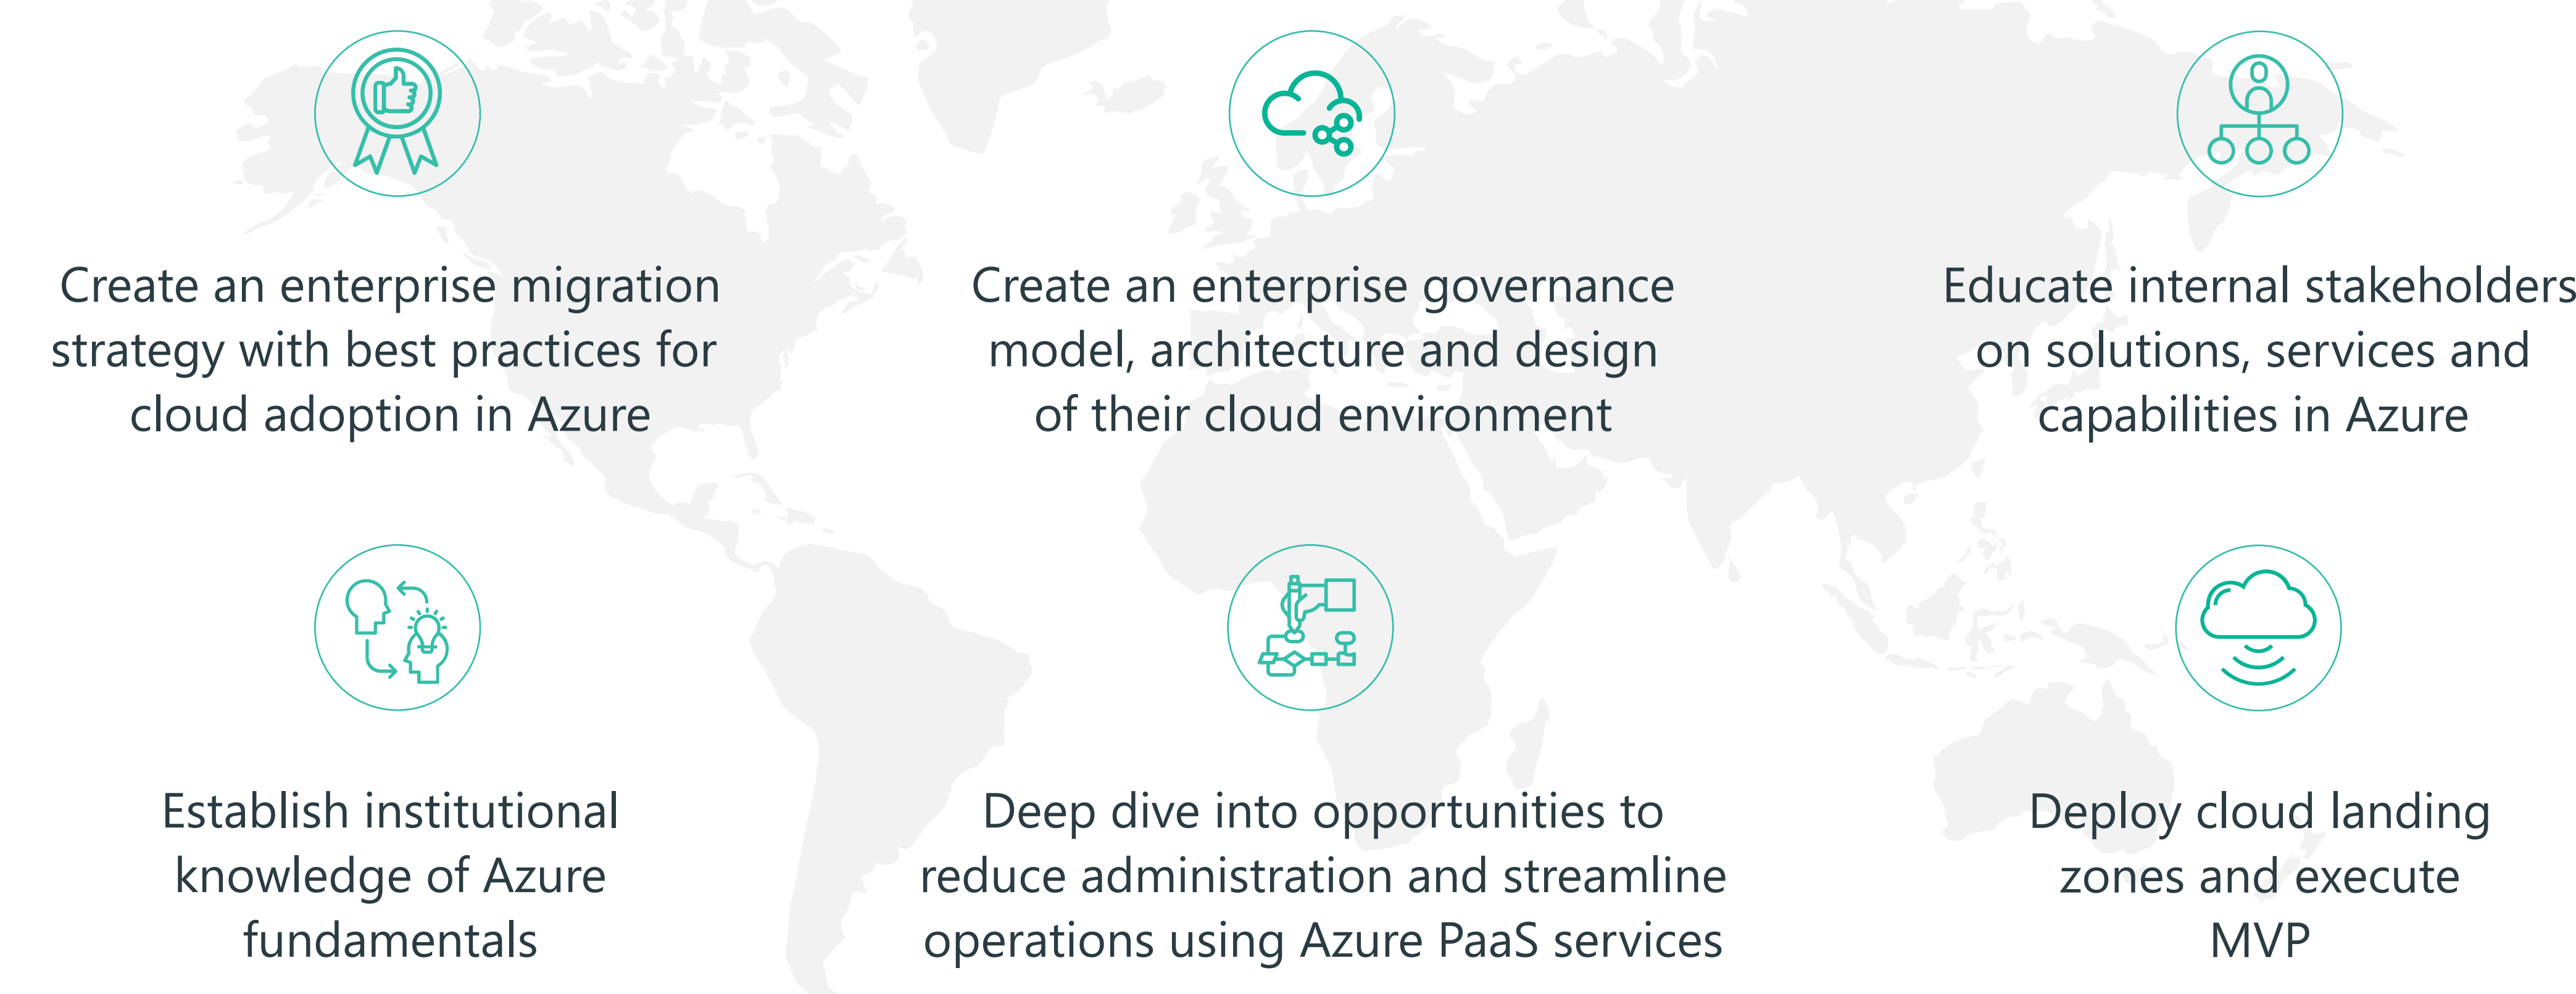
Create an enterprise migration strategy with best practices for cloud adoption in Azure

Create an enterprise governance model, architecture and design of their cloud environment

Educate internal stakeholders on solutions, services and capabilities in Azure

Establish institutional knowledge of Azure fundamentals

Deep dive into opportunities to reduce administration and streamline operations using Azure PaaS services

Deploy cloud landing zones and execute MVP